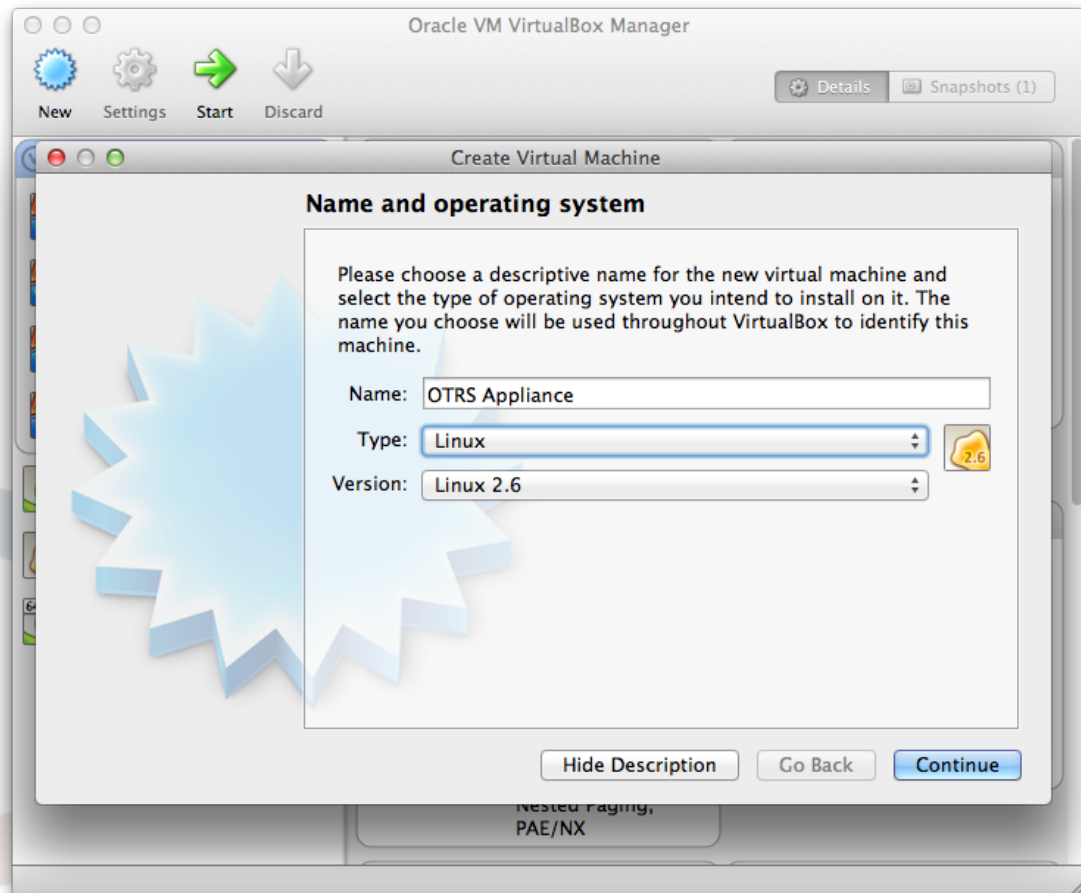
Oracle VM VirtualBox Manager

New Settings Start Discard

Details Snapshots (1)

Create Virtual Machine

Name and operating system

Please choose a descriptive name for the new virtual machine and select the type of operating system you intend to install on it. The name you choose will be used throughout VirtualBox to identify this machine.

Name: OTRS Appliance

Type: Linux

Version: Linux 2.6

2.6

Hide Description Go Back Continue

Nested Paging, PAE/NX